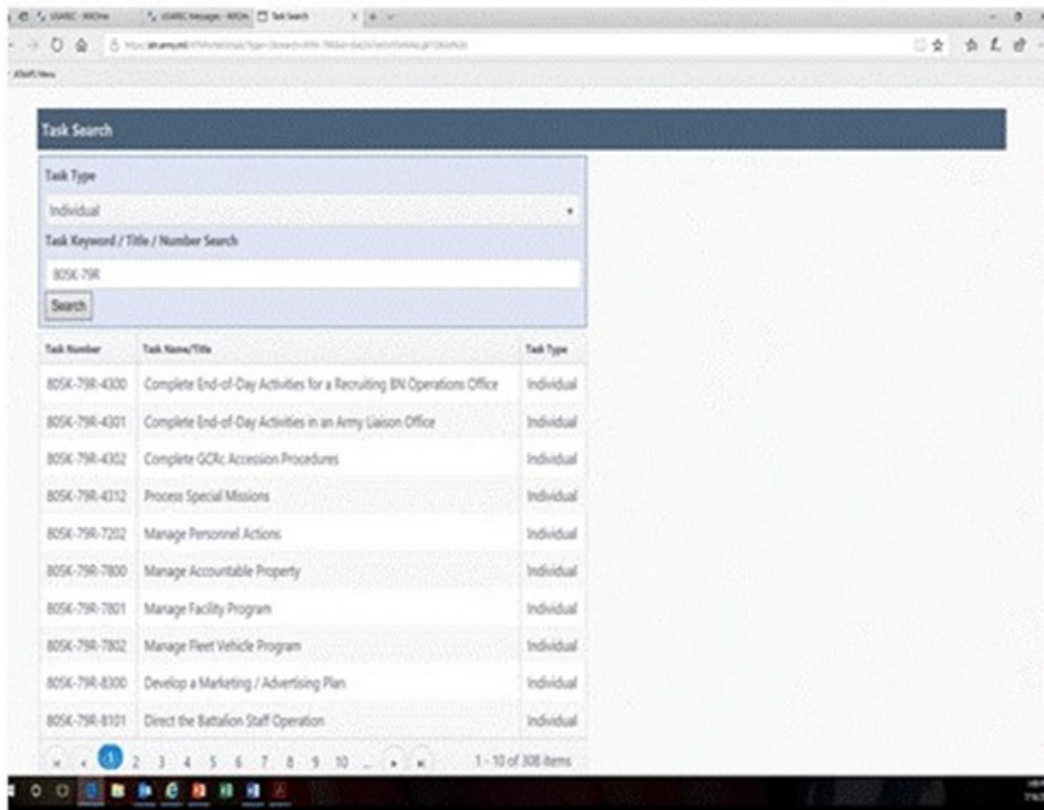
USAREC - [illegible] | USAREC Messages - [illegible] | Task Search

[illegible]

Task Search

Task Type

Individual

Task Keyword / Title / Number Search

805K-79R

Search

| Task Number | Task Name/Title | Task Type |
|---|---|---|
| 805K-79R-4300 | Complete End-of-Day Activities for a Recruiting BN Operations Office | Individual |
| 805K-79R-4301 | Complete End-of-Day Activities in an Army Liaison Office | Individual |
| 805K-79R-4302 | Complete GCRc Accession Procedures | Individual |
| 805K-79R-4312 | Process Special Missions | Individual |
| 805K-79R-7202 | Manage Personnel Actions | Individual |
| 805K-79R-7800 | Manage Accountable Property | Individual |
| 805K-79R-7801 | Manage Facility Program | Individual |
| 805K-79R-7802 | Manage Fleet Vehicle Program | Individual |
| 805K-79R-8300 | Develop a Marketing / Advertising Plan | Individual |
| 805K-79R-8101 | Direct the Battalion Staff Operation | Individual |

1 2 3 4 5 6 7 8 9 10 ... 1 - 10 of 308 items